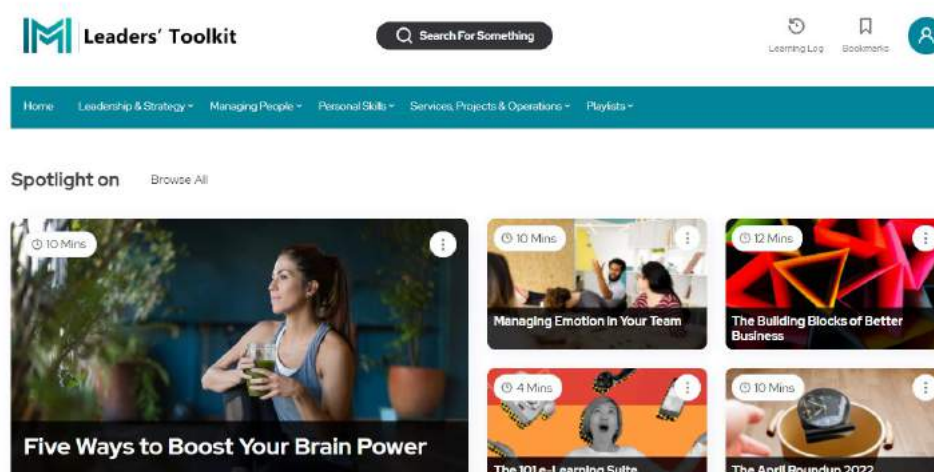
Leaders' Toolkit

Search For Something

Learning Log

Bookmarks

Home Leadership & Strategy Managing People Personal Skills Services, Projects & Operations Playlists

Spotlight on Browse All

10 Mins

Five Ways to Boost Your Brain Power

10 Mins

Managing Emotion In Your Team

12 Mins

The Building Blocks of Better Business

4 Mins

The 101 e-Learning Suite

10 Mins

The April Roundup 2022